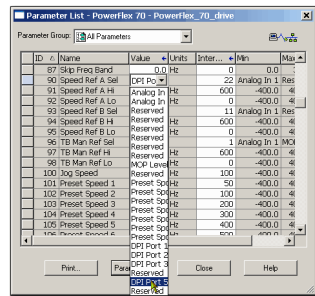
Parameter List - PowerFlex 70 - PowerFlex_70_drive

Parameter Group: All Parameters

| ID | Name | Value | Units | Inter... | Min | Max |
|---|---|---|---|---|---|---|
| 87 | Skip Freq Band | 0.0 | Hz | | 0.0 | |
| 90 | Speed Ref A Sel | DPI Po | | 22 | Analog In 1 | Res |
| 91 | Speed Ref A Hi | Analog In | Hz | 600 | -400.0 | 4 |
| 92 | Speed Ref A Lo | Analog In | Hz | 0 | -400.0 | 4 |
| 93 | Speed Ref B Sel | Reserved | | 11 | Analog In 1 | Res |
| 94 | Speed Ref B Hi | Reserved | Hz | 600 | -400.0 | 4 |
| 95 | Speed Ref B Lo | Reserved | Hz | 0 | -400.0 | 4 |
| 96 | TB Man Ref Sel | Reserved | | 1 | Analog In 1 | MO |
| 97 | TB Man Ref Hi | Reserved | Hz | 600 | -400.0 | 4 |
| 98 | TB Man Ref Lo | MOP Level | Hz | 0 | -400.0 | 4 |
| 100 | Jog Speed | Reserved | Hz | 100 | -400.0 | 4 |
| 101 | Preset Speed 1 | Preset Sp | Hz | 50 | -400.0 | 4 |
| 102 | Preset Speed 2 | Preset Sp | Hz | 100 | -400.0 | 4 |
| 103 | Preset Speed 3 | Preset Sp | Hz | 200 | -400.0 | 4 |
| 104 | Preset Speed 4 | Preset Sp | Hz | 300 | -400.0 | 4 |
| 105 | Preset Speed 5 | Preset Sp | Hz | 400 | -400.0 | 4 |
| 106 | Preset Speed 6 | Preset Sp | Hz | 500 | -400.0 | 4 |

DPI Port 1
DPI Port 2
DPI Port 3
Reserved
DPI Port 5
Reserved

Print... Para Close Help